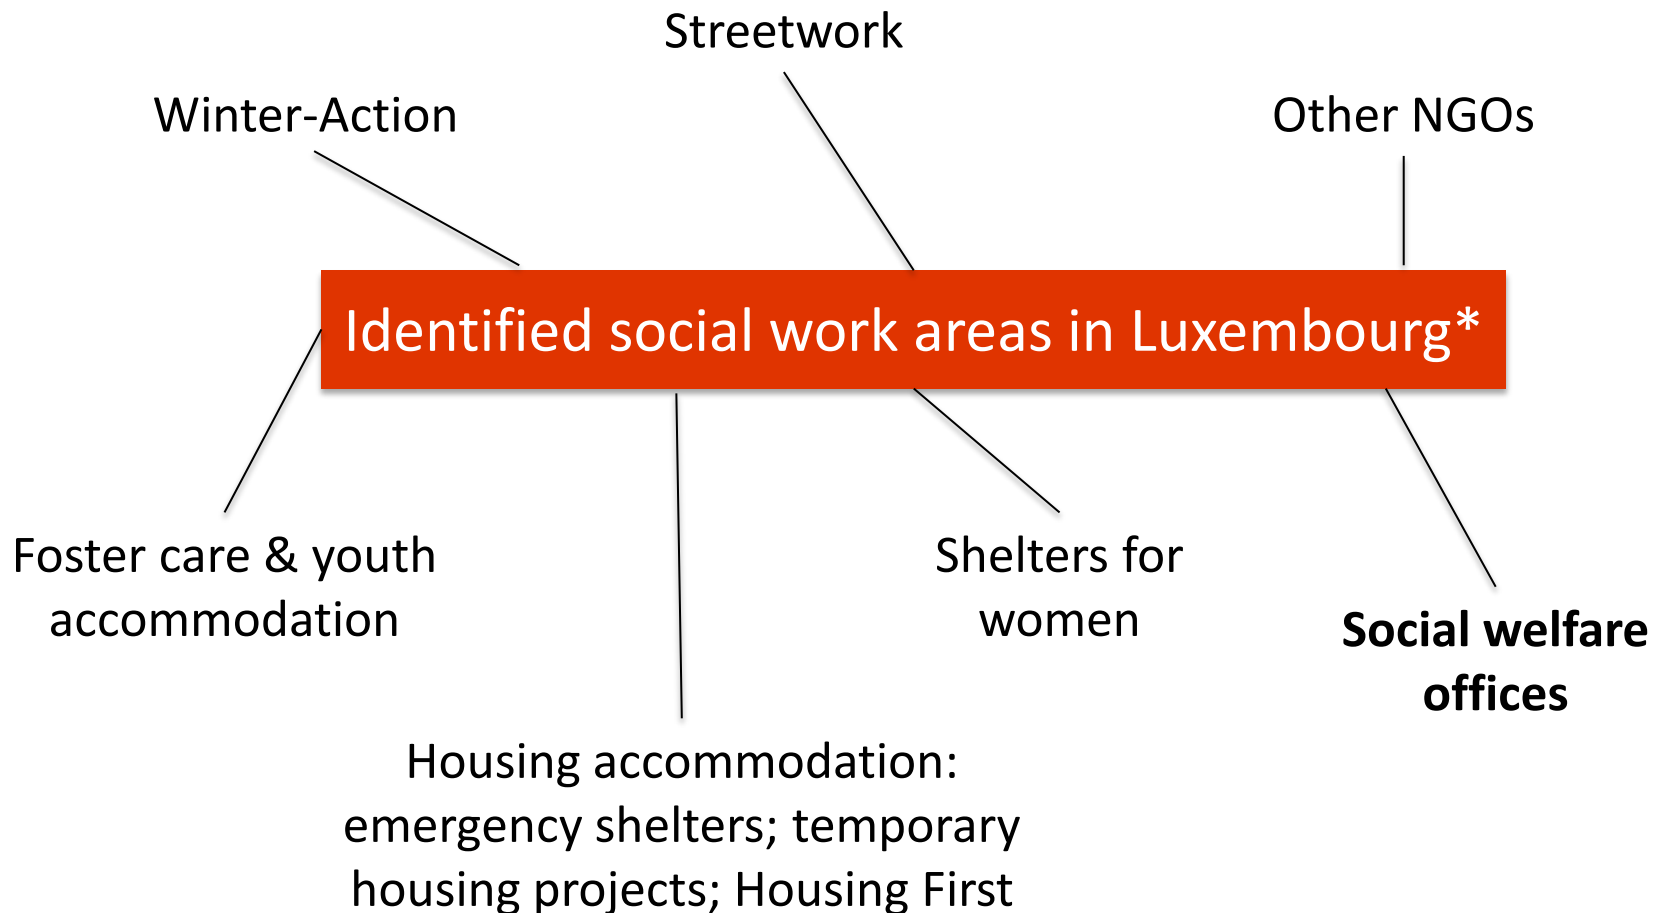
Streetwork

Winter-Action

Other NGOs

Identified social work areas in Luxembourg*

Foster care & youth accommodation

Shelters for women

Social welfare offices

Housing accommodation: emergency shelters; temporary housing projects; Housing First